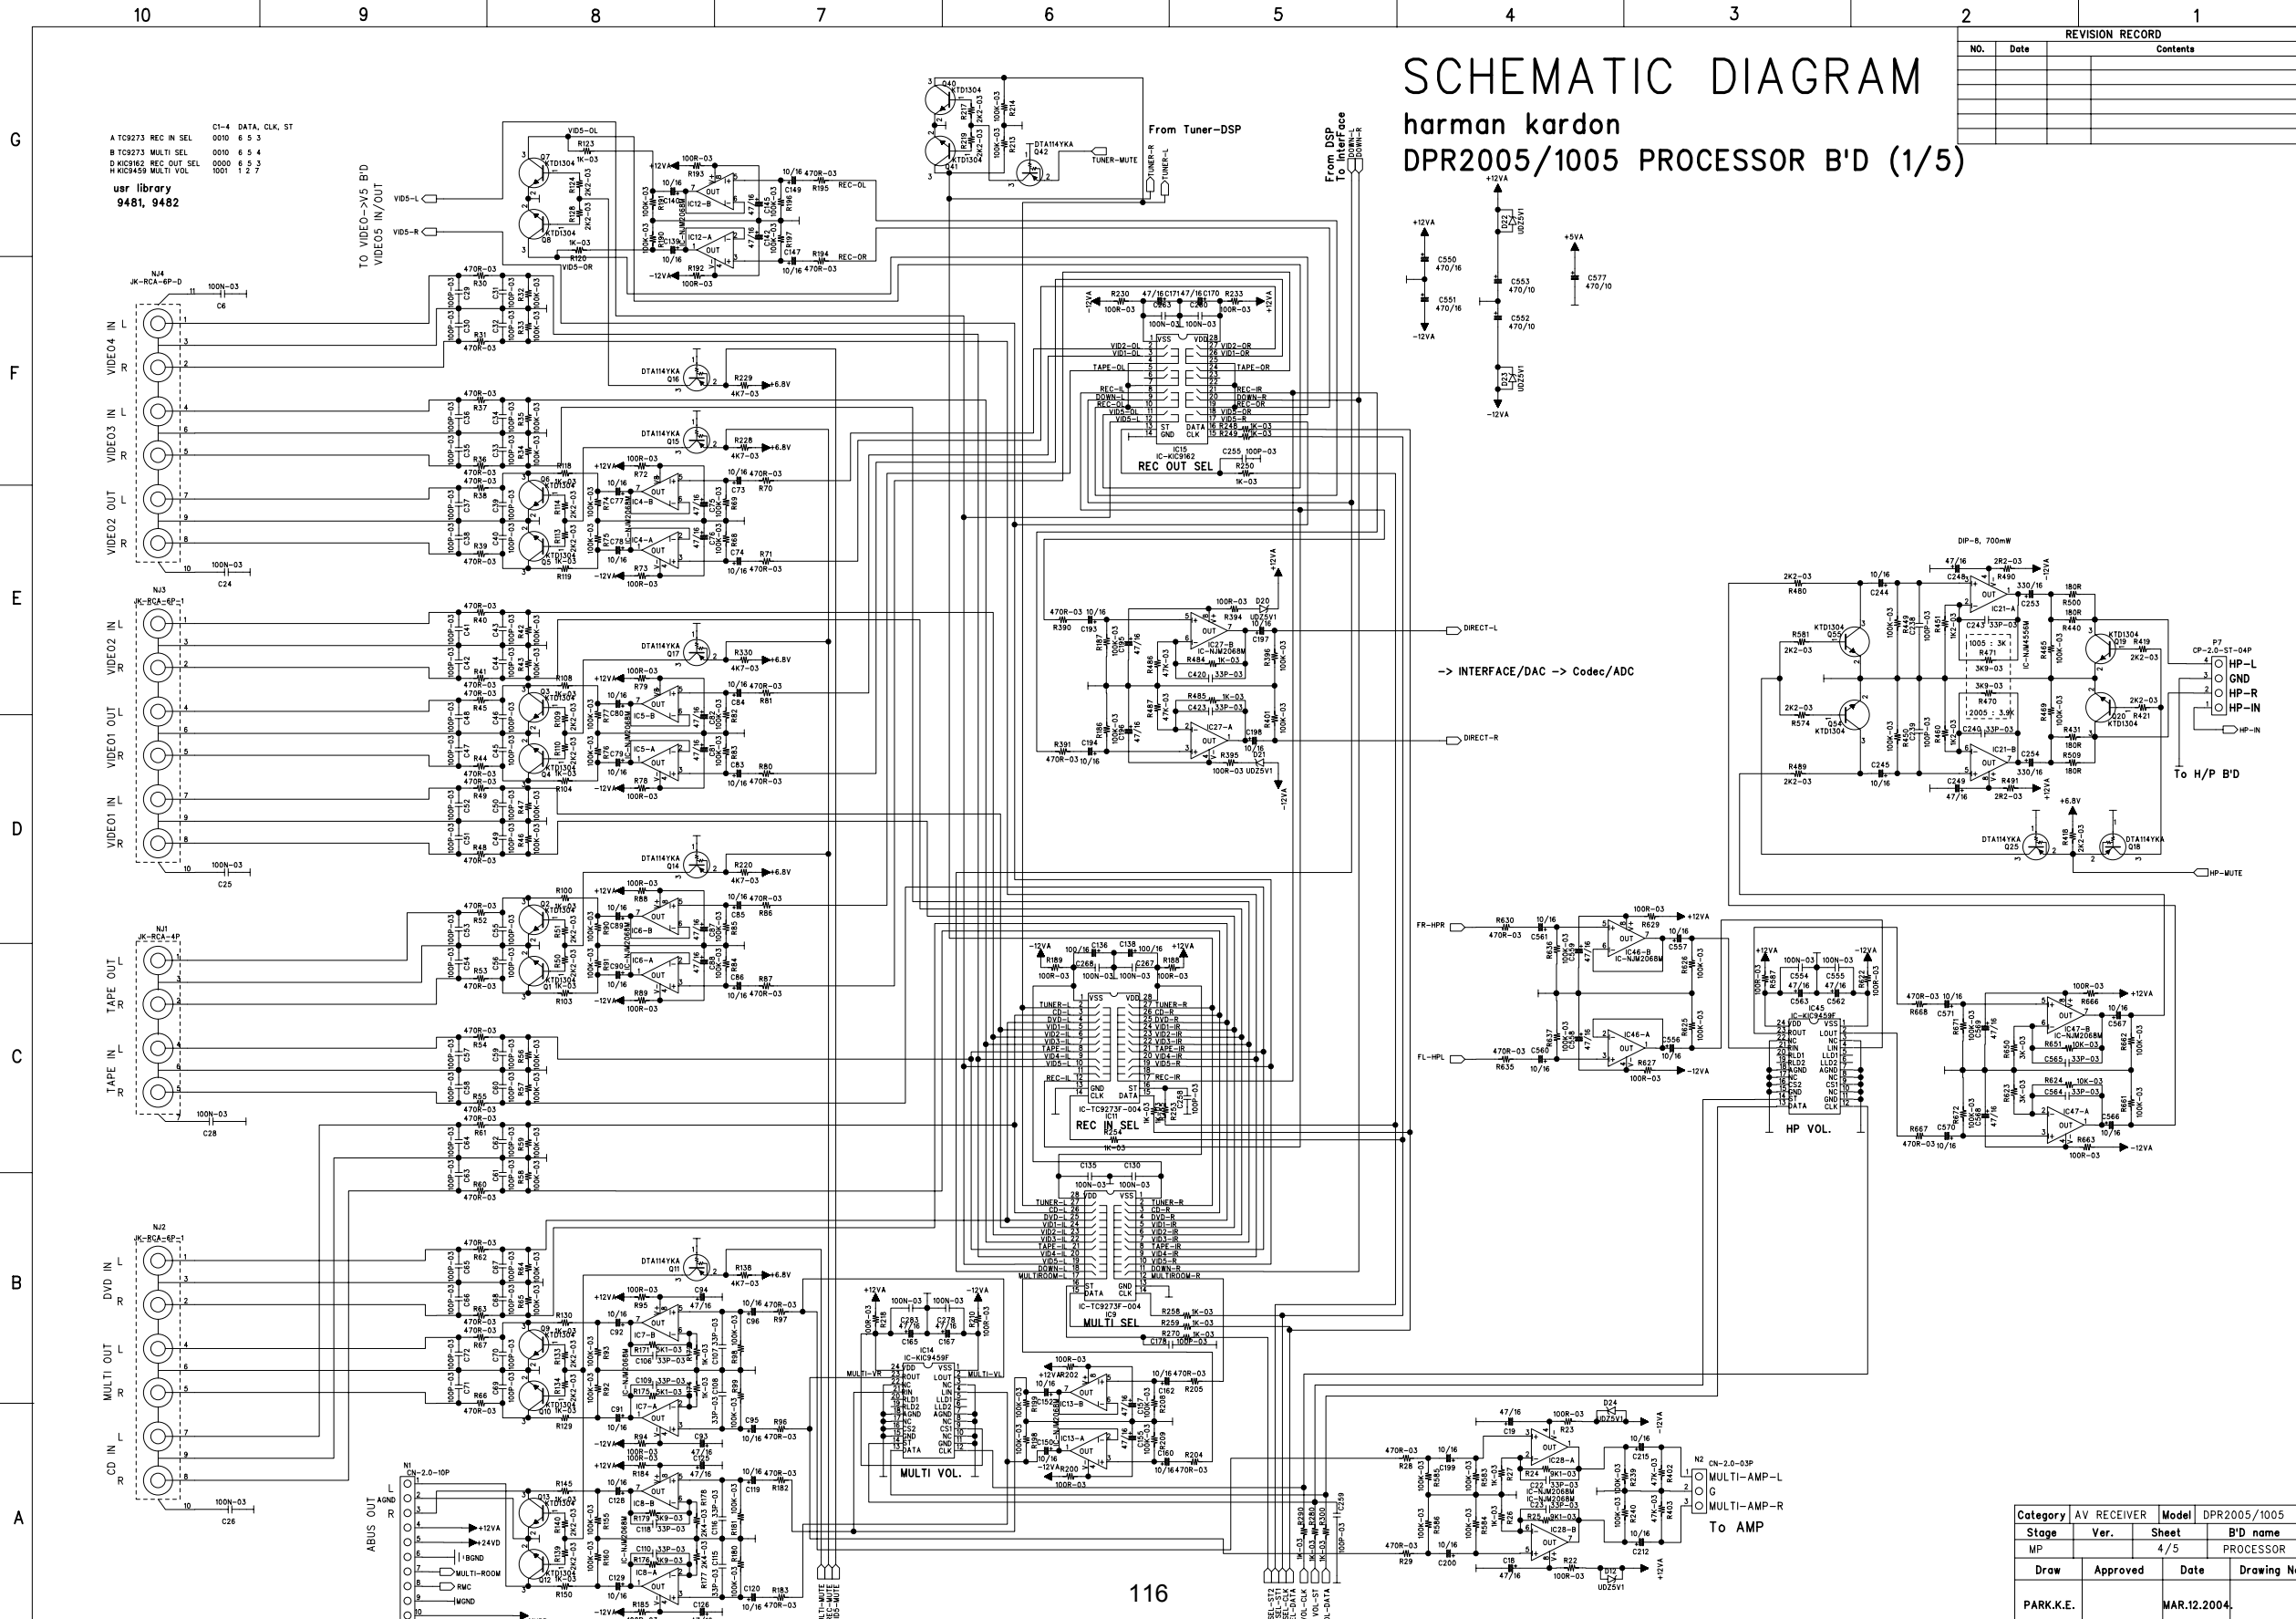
10 9 8 7 6 5 4 3 2 1

SCHEMATIC DIAGRAM
harman kardon
DPR2005/1005 PROCESSOR B'D (1/5)

REVISION RECORD

| NO. | Date | Contents |
|---|---|---|
| | | |

| | C1-4 DATA, CLK, ST |
|---|---|
| A TC9273 REC IN SEL | 0010 6 5 3 |
| B TC9273 MULTI SEL | 0010 6 5 4 |
| D KIC9162 REC OUT SEL | 0000 6 5 3 |
| H KIC9459 MULTI VOL | 1001 1 2 7 |

usr library
9481, 9482

TO VIDEO->V5 B'D
VIDEO5 IN/OUT

From Tuner-DSP

From DSP
To InterFace

VIDEO4 IN L R
VIDEO3 IN L R
VIDEO2 OUT L R
VIDEO2 IN L R
VIDEO1 OUT L R
VIDEO1 IN L R
TAPE OUT L R
TAPE IN L R
DVD IN L R
MULTI OUT L R
CD IN L R
ABUS OUT

REC OUT SEL
REC IN SEL
MULTI SEL
MULTI VOL.
HP VOL.

DIRECT-L
DIRECT-R
-> INTERFACE/DAC -> Codec/ADC

DIP-8, 700mW
1005 : 3K
2005 : 3.9K
HP-L
GND
HP-R
HP-IN
To H/P B'D
HP-MUTE

FR-HPR
FL-HPL

MULTI-AMP-L
G
MULTI-AMP-R
To AMP

116

| Category | AV RECEIVER | Model | DPR2005/1005 |
|---|---|---|---|
| Stage | Ver. | Sheet | B'D name |
| MP | | 4/5 | PROCESSOR |
| Draw | Approved | Date | Drawing N |
| PARK.K.E. | | MAR.12.2004. | |